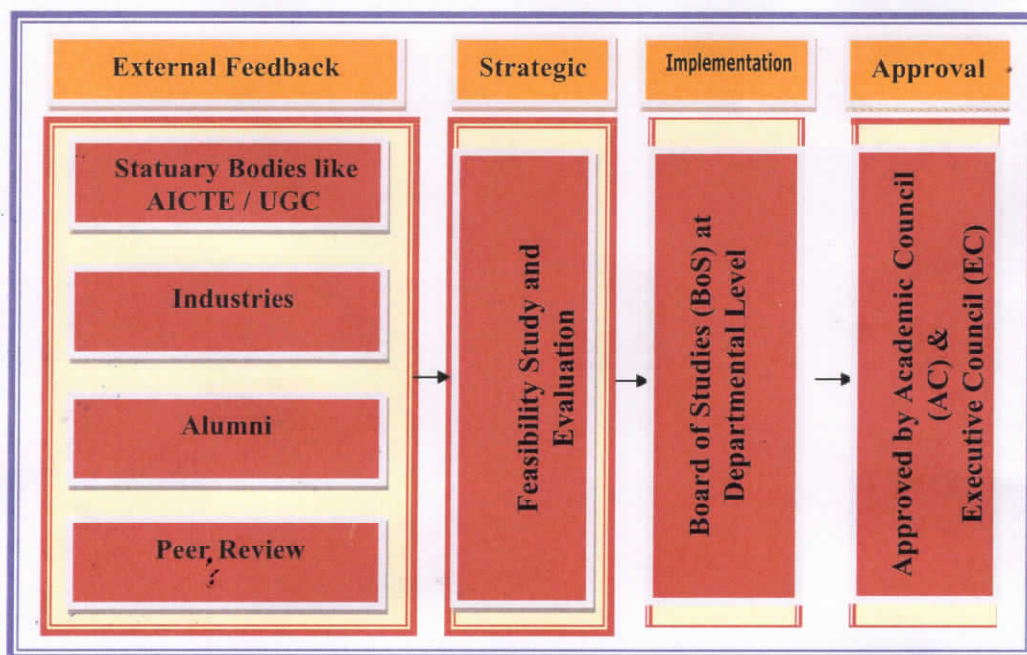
External Feedback

Strategic

Implementation

Approval

Statuary Bodies like AICTE / UGC

Industries

Alumni

Peer Review

Feasibility Study and Evaluation

Board of Studies (BoS) at Departmental Level

Approved by Academic Council (AC) & Executive Council (EC)